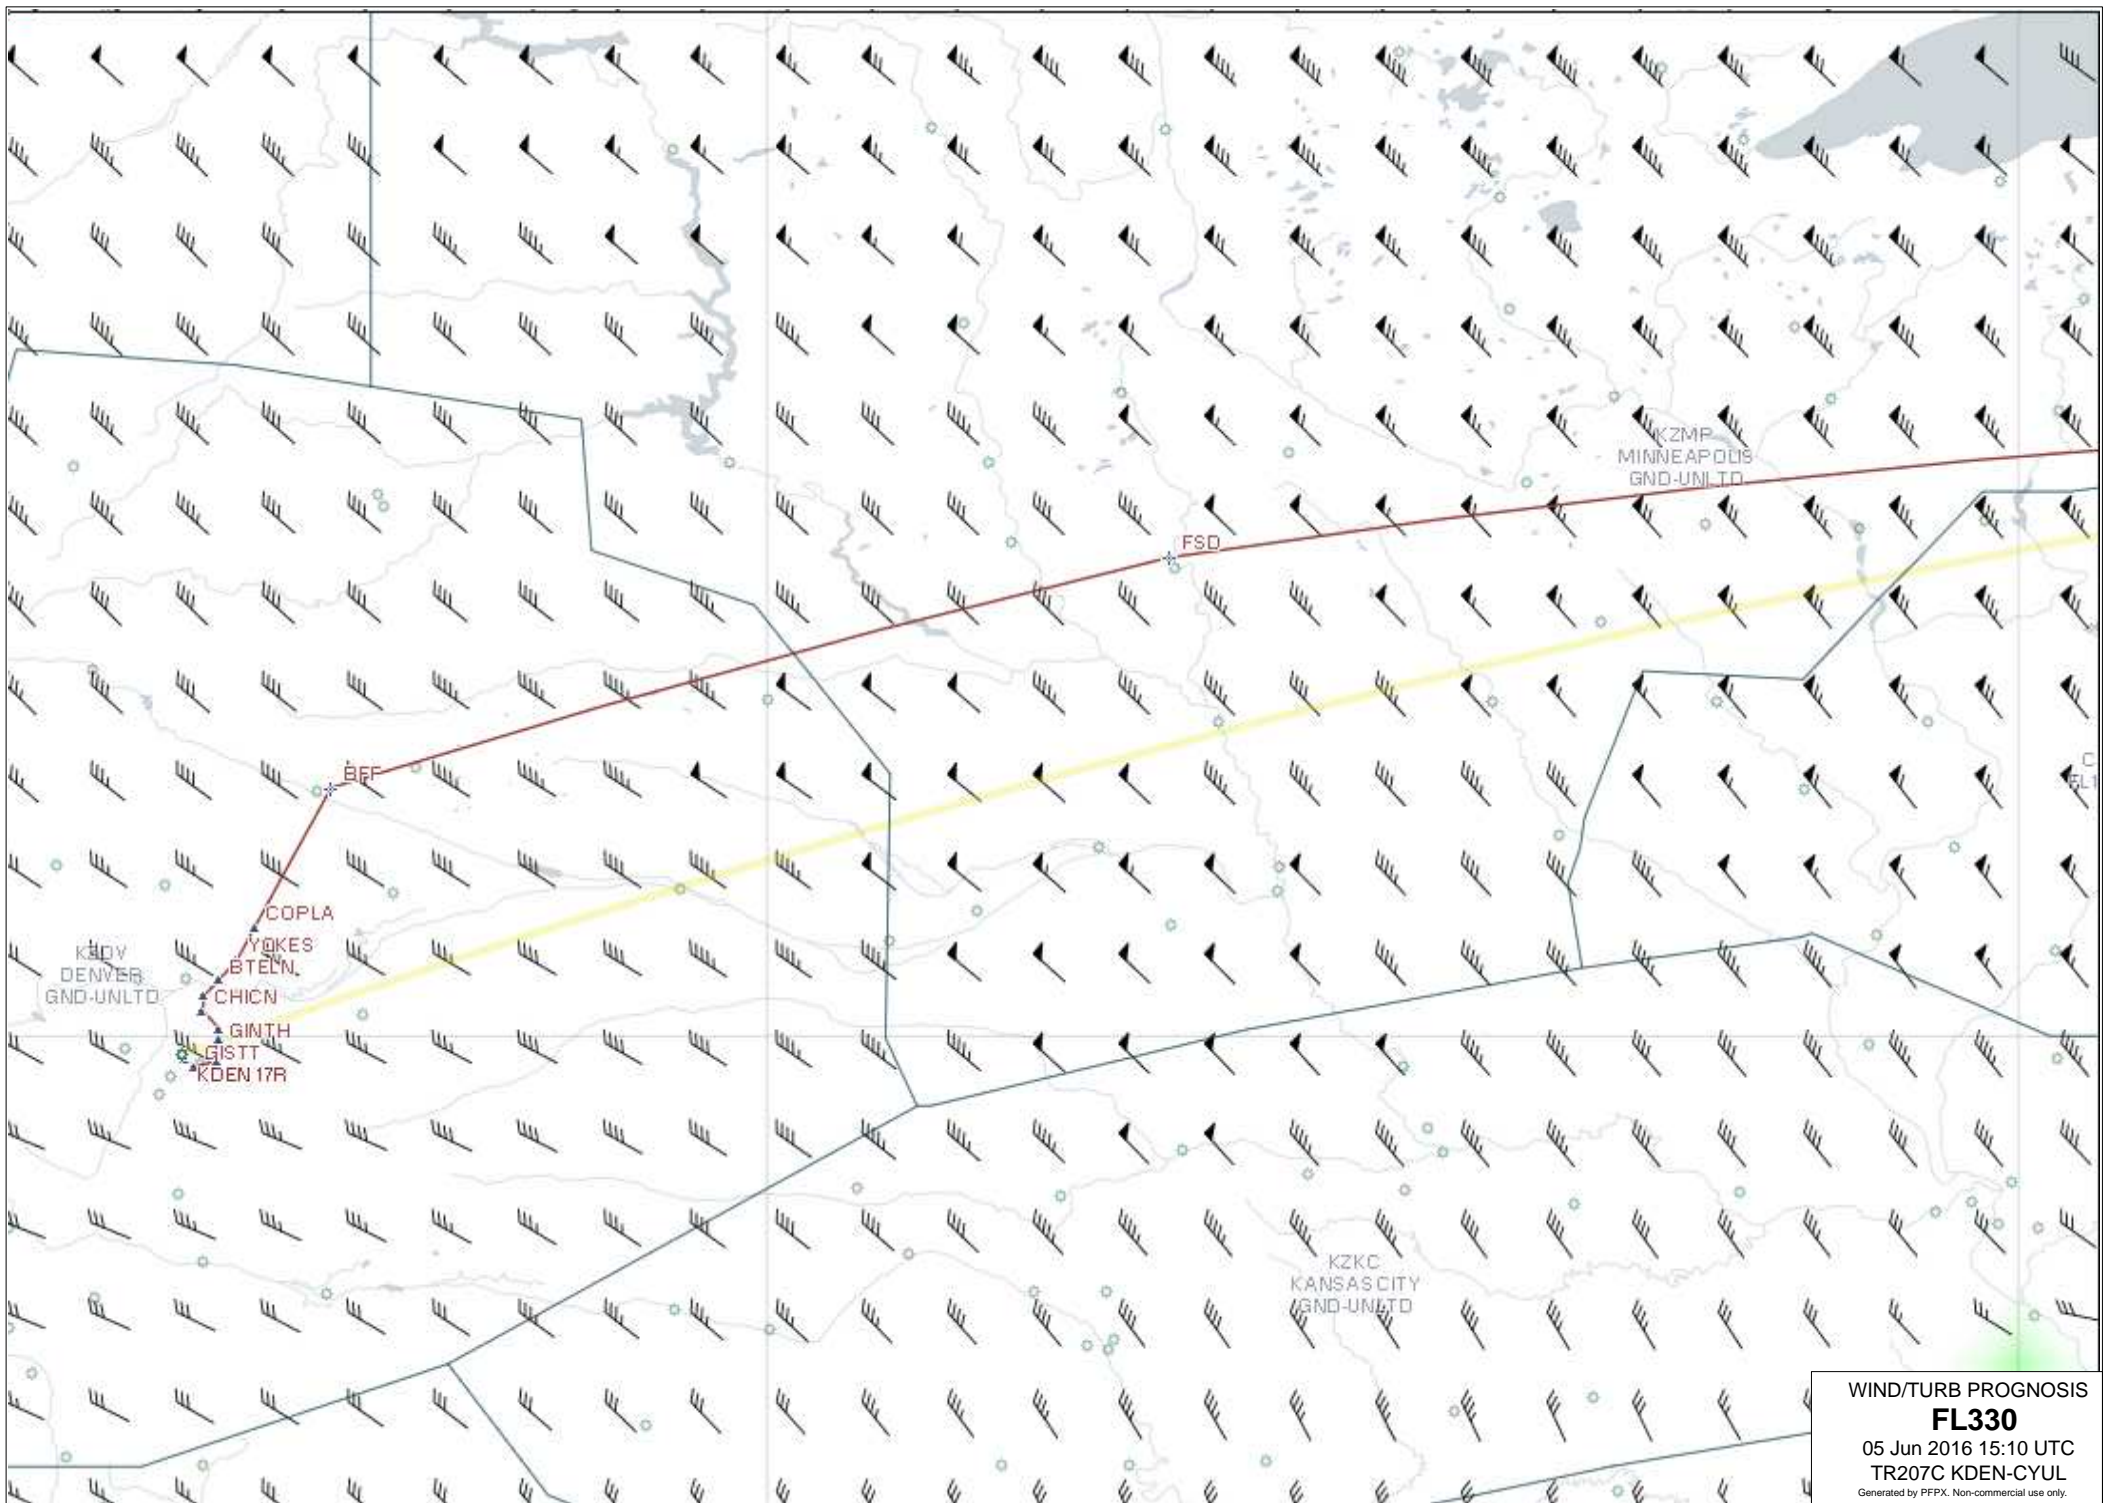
KZMP
MINNEAPOLIS
GND-UNLTD

FSD

BFF

COPLA
YOKES
BTELN
CHICN
GINTH
GISTT
KDEN 17R

KZDV
DENVER
GND-UNLTD

KZKC
KANSAS CITY
GND-UNLTD

C
FL1

WIND/TURB PROGNOSIS
FL330
05 Jun 2016 15:10 UTC
TR207C KDEN-CYUL
Generated by PFPX. Non-commercial use only.